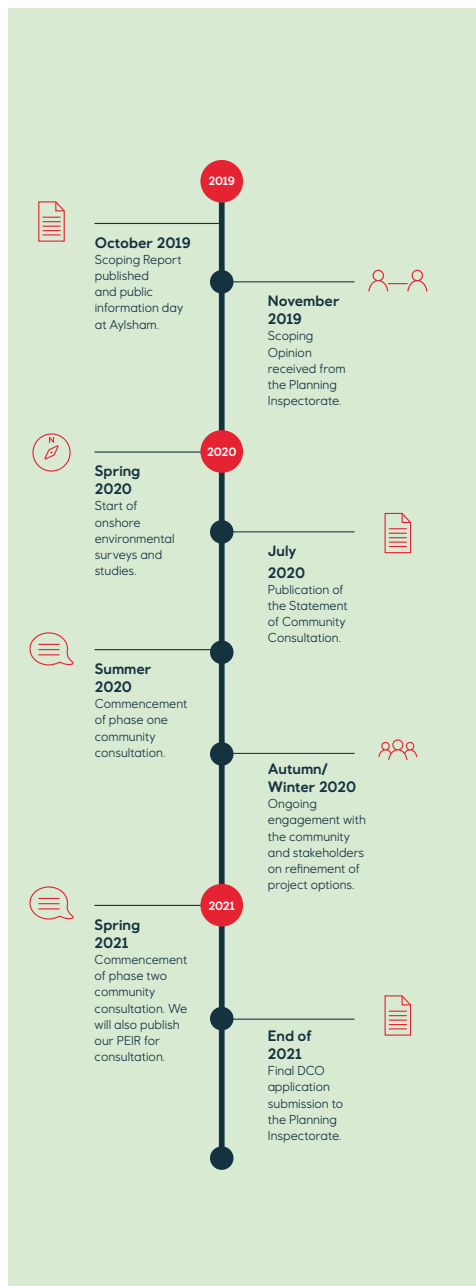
2019

October 2019
Scoping Report published and public information day at Aylsham.

November 2019
Scoping Opinion received from the Planning Inspectorate.

N

2020

Spring 2020
Start of onshore environmental surveys and studies.

July 2020
Publication of the Statement of Community Consultation.

Summer 2020
Commencement of phase one community consultation.

Autumn/ Winter 2020
Ongoing engagement with the community and stakeholders on refinement of project options.

2021

Spring 2021
Commencement of phase two community consultation. We will also publish our PEIR for consultation.

End of 2021
Final DCO application submission to the Planning Inspectorate.